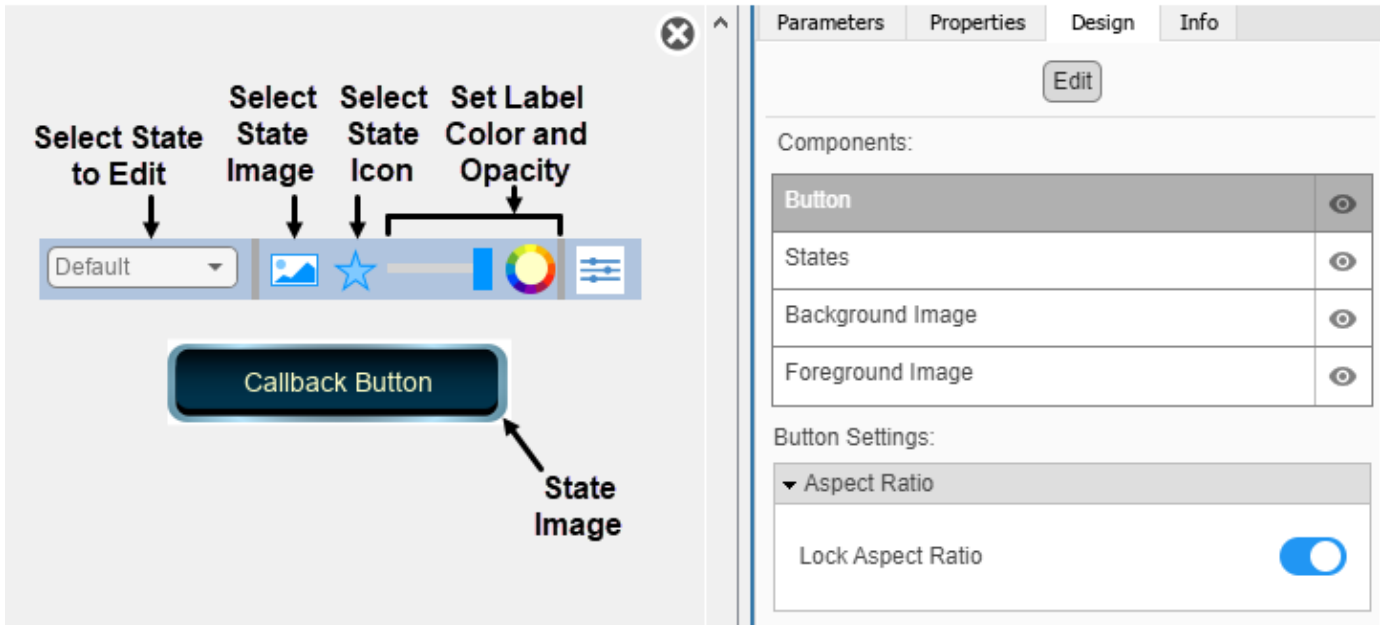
Select State to Edit

Select State Image

Select State Icon

Set Label Color and Opacity

Default

Callback Button

State Image

Parameters Properties Design Info

Edit

Components:

| Button |
|---|
| States |
| Background Image |
| Foreground Image |

Button Settings:

Aspect Ratio

Lock Aspect Ratio